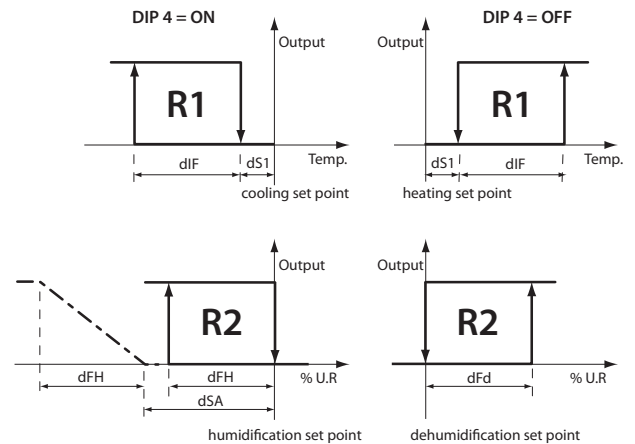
DIP 4 = ON

Output

R1

dIF

dS1

Temp.

cooling set point

DIP 4 = OFF

Output

R1

dS1

dIF

Temp.

heating set point

Output

R2

dFH

dFH

dSA

% U.R

humidification set point

Output

R2

dFd

% U.R

dehumidification set point